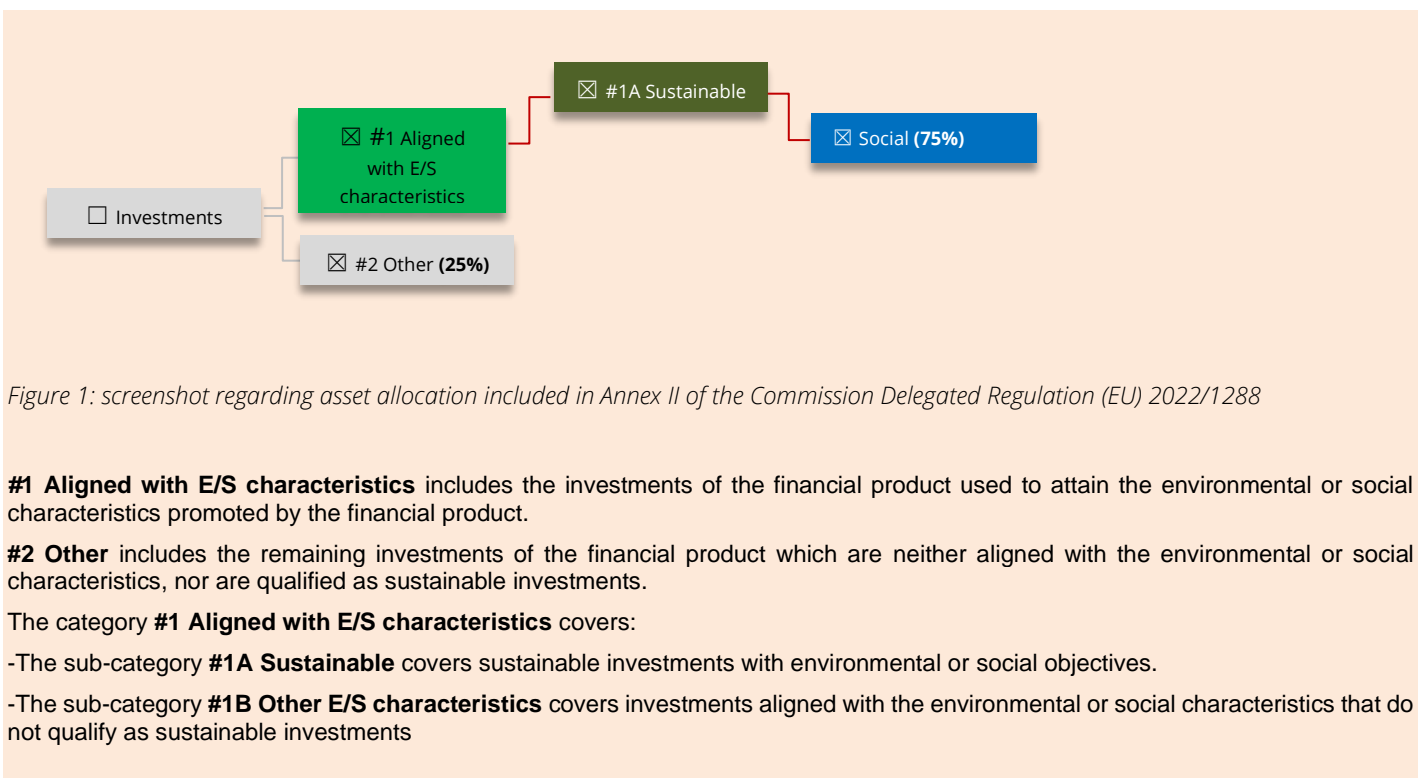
☒ #1A Sustainable

☒ #1 Aligned with E/S characteristics

☒ Social **(75%)**

☐ Investments

☒ #2 Other **(25%)**

*Figure 1: screenshot regarding asset allocation included in Annex II of the Commission Delegated Regulation (EU) 2022/1288*

**#1 Aligned with E/S characteristics** includes the investments of the financial product used to attain the environmental or social characteristics promoted by the financial product.

**#2 Other** includes the remaining investments of the financial product which are neither aligned with the environmental or social characteristics, nor are qualified as sustainable investments.

The category **#1 Aligned with E/S characteristics** covers:

-The sub-category **#1A Sustainable** covers sustainable investments with environmental or social objectives.

-The sub-category **#1B Other E/S characteristics** covers investments aligned with the environmental or social characteristics that do not qualify as sustainable investments